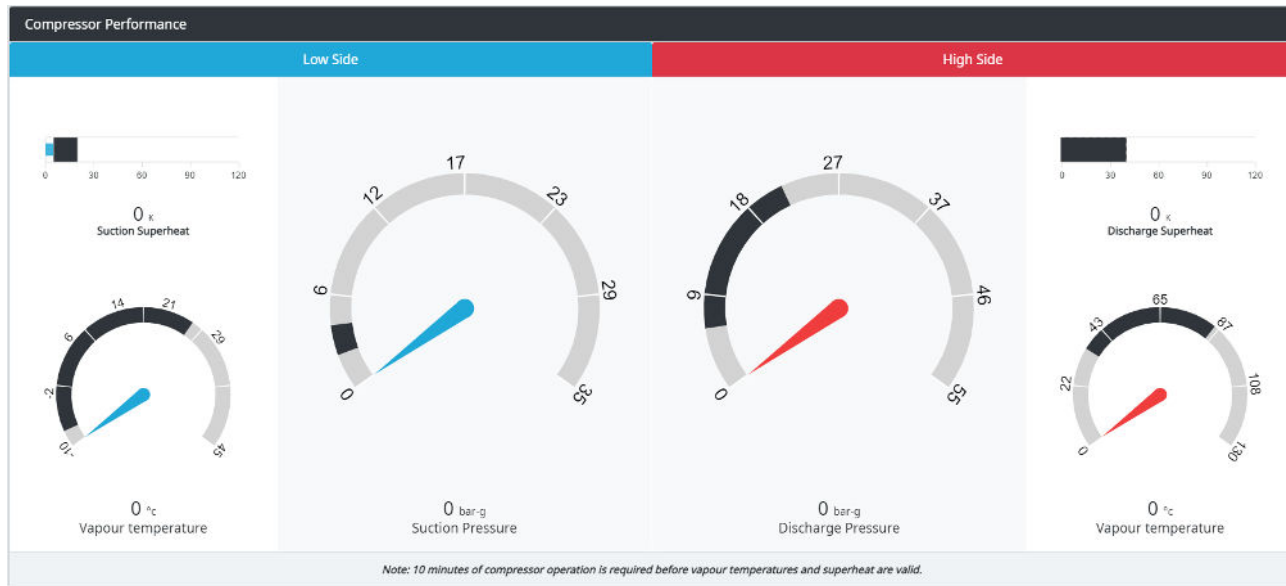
Compressor Performance

Low Side

High Side

0 30 60 90 120

0 K
Suction Superheat

-10 -2 6 14 21 29 45

0 °c
Vapour temperature

0 6 12 17 23 29 35

0 bar-g
Suction Pressure

0 9 18 27 37 46 55

0 bar-g
Discharge Pressure

0 30 60 90 120

0 K
Discharge Superheat

0 22 43 65 87 108 130

0 °c
Vapour temperature

Note: 10 minutes of compressor operation is required before vapour temperatures and superheat are valid.